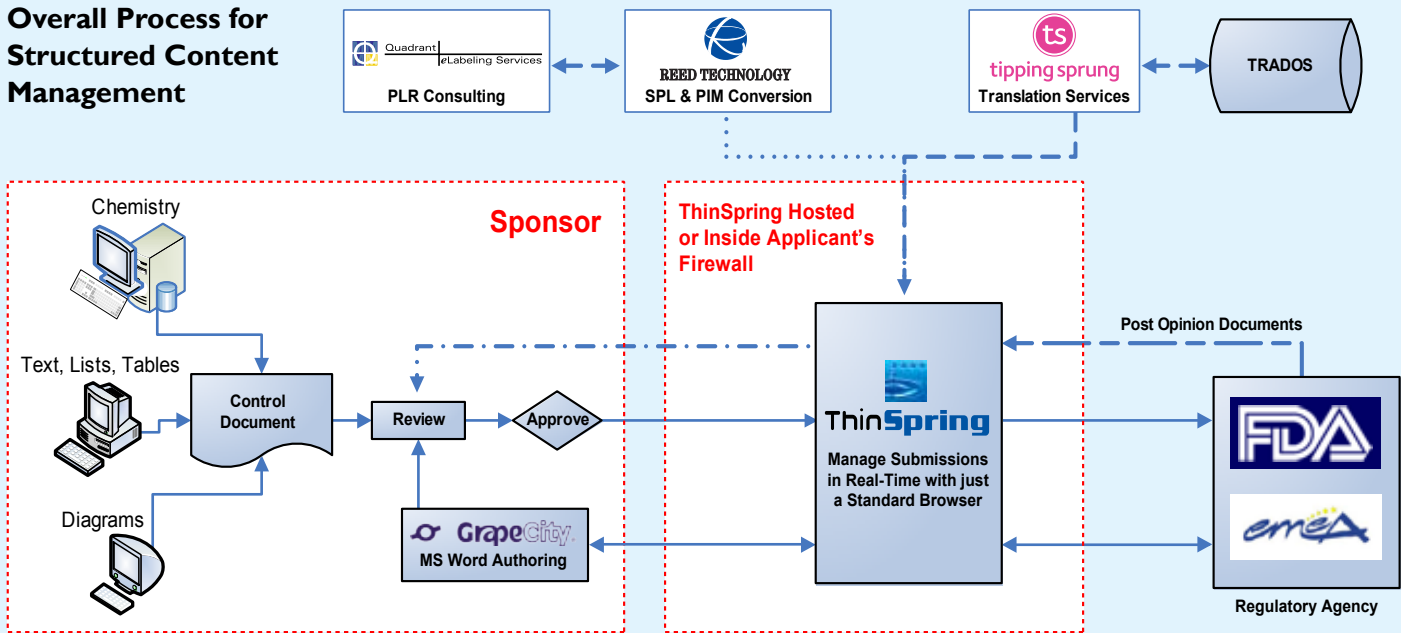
Overall Process for Structured Content Management

Quadrant eLabeling Services
PLR Consulting

REED TECHNOLOGY
SPL & PIM Conversion

ts
tipping sprung
Translation Services

TRADOS

Sponsor

Chemistry

Text, Lists, Tables

Diagrams

Control Document

Review

Approve

GrapeCity
MS Word Authoring

ThinSpring Hosted or Inside Applicant's Firewall

ThinSpring
Manage Submissions in Real-Time with just a Standard Browser

Post Opinion Documents

FDA

emea

Regulatory Agency